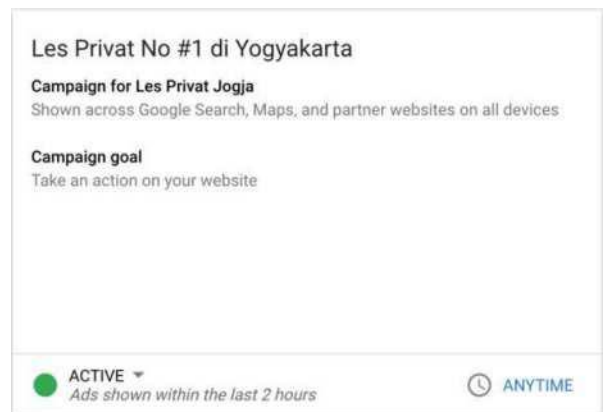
Les Privat No #1 di Yogyakarta

Campaign for Les Privat Jogja
Shown across Google Search, Maps, and partner websites on all devices

Campaign goal
Take an action on your website

ACTIVE
Ads shown within the last 2 hours

ANYTIME